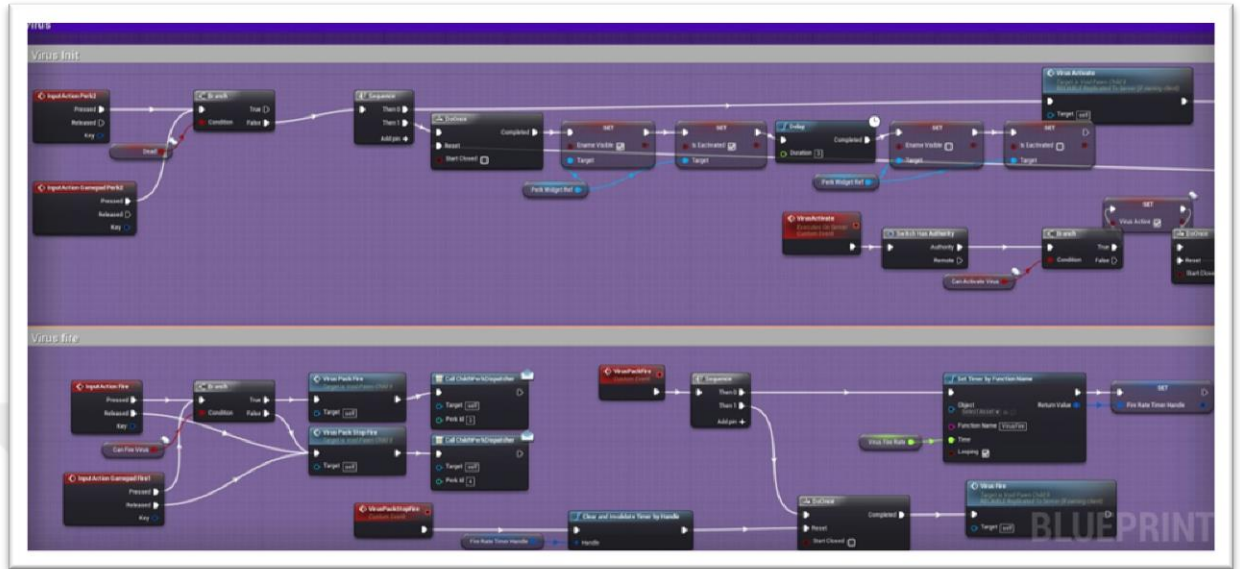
Virus

Virus Init

InputAction Perk2
Pressed
Released
Key

Dead

InputAction Gamepad Perk2
Pressed
Released
Key

Branch
Condition
True
False

Sequence
Then 0
Then 1
Add pin

DoOnce
Reset
Start Closed
Completed

SET
Enable Visible
Target

SET
Is Exclusive
Target

Delay
Duration 2
Completed

SET
Enable Visible
Target

SET
Is Exclusive
Target

Perk Widget Ref

Perk Widget Ref

Virus Activate
Target is Vent Pawn Child 4
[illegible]
Target self

VirusActivate
Executes On Server
Custom Event

Switch Has Authority
Authority
Remote

Branch
Condition
True
False

Can Activate Virus

SET
Virus Active

DoOnce
Reset
Start Closed

Virus fire

InputAction Fire
Pressed
Released
Key

Can Fire Virus

InputAction Gamepad Fire1
Pressed
Released
Key

Branch
Condition
True
False

Virus Pack Fire
Target is Vent Pawn Child 4
Target self

Virus Pack Stop Fire
Target is Vent Pawn Child 4
Target self

Call ChildPerkDispatcher
Target self
Perk Id 3

Call ChildPerkDispatcher
Target self
Perk Id 4

VirusPackFire
Custom Event

Sequence
Then 0
Then 1
Add pin

Set Timer by Function Name
Object
Function Name VirusFire
Time
Looping
Return Value

SET
Fire Rate Timer Handle

Virus Fire Rate

VirusPackStopFire
Custom Event

Clear and Invalidate Timer by Handle
Handle

Fire Rate Timer Handle

DoOnce
Reset
Start Closed
Completed

Virus Fire
Target is Vent Pawn Child 4
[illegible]
Target self

BLUEPRINT